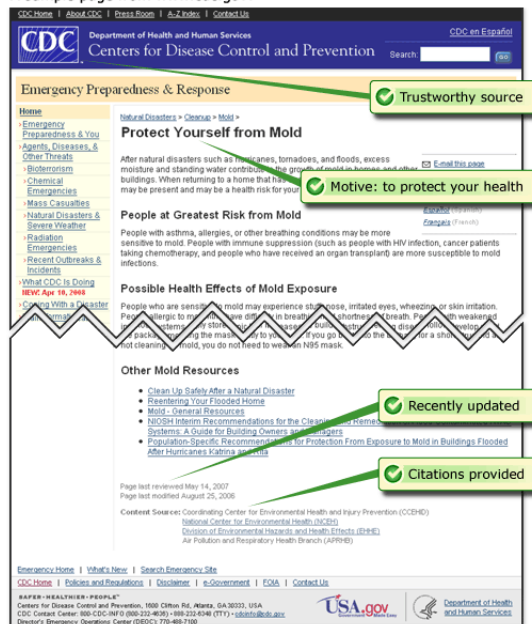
CDC Home | About CDC | Press Room | A-Z Index | Contact Us

CDC en Español

CDC Department of Health and Human Services Centers for Disease Control and Prevention

Search: Go

Emergency Preparedness & Response

Trustworthy source

Home
› Emergency Preparedness & You
› Agents, Diseases, & Other Threats
› Bioterrorism
› Chemical Emergencies
› Mass Casualties
› Natural Disasters & Severe Weather
› Radiation Emergencies
› Recent Outbreaks & Incidents
› What CDC Is Doing
NEW: Apr 10, 2008
› Coping With a Disaster
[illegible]

Natural Disasters > Cleanup > Mold >

Protect Yourself from Mold

E-mail this page

After natural disasters such as hurricanes, tornadoes, and floods, excess moisture and standing water contribute to the growth of mold in homes and other buildings. When returning to a home that has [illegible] may be present and may be a health risk for your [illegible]

Motive: to protect your health

People at Greatest Risk from Mold

Español (Spanish)
Français (French)

People with asthma, allergies, or other breathing conditions may be more sensitive to mold. People with immune suppression (such as people with HIV infection, cancer patients taking chemotherapy, and people who have received an organ transplant) are more susceptible to mold infections.

Possible Health Effects of Mold Exposure

People who are sensitive to mold may experience stuffy nose, irritated eyes, wheezing, or skin irritation. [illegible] not cleaning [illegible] mold, you do not need to wear an N95 mask.

Other Mold Resources

• Clean Up Safely After a Natural Disaster
• Reentering Your Flooded Home
• Mold - General Resources
• NIOSH Interim Recommendations for the Cleaning and Remediation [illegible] Systems: A Guide for Building Owners and Managers
• Population-Specific Recommendations for Protection From Exposure to Mold in Buildings Flooded After Hurricanes Katrina and Rita

Recently updated

Citations provided

Page last reviewed May 14, 2007
Page last modified August 25, 2006

Content Source: Coordinating Center for Environmental Health and Injury Prevention (CCEHIP)
National Center for Environmental Health (NCEH)
Division of Environmental Hazards and Health Effects (EHHE)
Air Pollution and Respiratory Health Branch (APRHB)

Emergency Home | What's New | Search Emergency Site

CDC Home | Policies and Regulations | Disclaimer | e-Government | FOIA | Contact Us

SAFER·HEALTHIER·PEOPLE™
Centers for Disease Control and Prevention, 1600 Clifton Rd, Atlanta, GA 30333, USA
CDC Contact Center: 800-CDC-INFO (800-232-4636) | 888-232-6348 (TTY) | cdcinfo@cdc.gov
Director's Emergency Operations Center (DEOC): 770-488-7100

USA.gov

Department of Health and Human Services